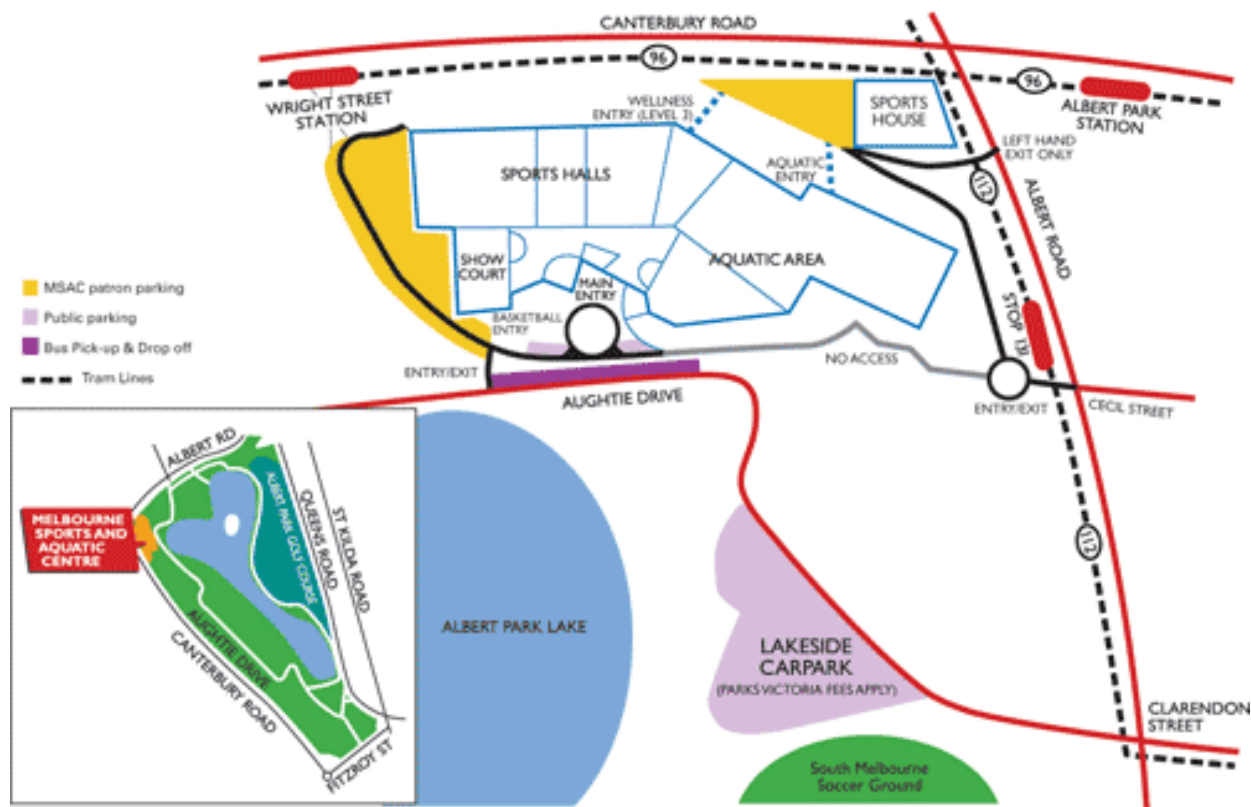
CANTERBURY ROAD

96

96

WRIGHT STREET STATION

WELLNESS ENTRY (LEVEL 3)

SPORTS HOUSE

ALBERT PARK STATION

LEFT HAND EXIT ONLY

AQUATIC ENTRY

SPORTS HALLS

112

ALBERT ROAD

SHOW COURT

AQUATIC AREA

MAIN ENTRY

BASKETBALL ENTRY

STOP 131

MSAC patron parking

Public parking

Bus Pick-up & Drop off

Tram Lines

ENTRY/EXIT

NO ACCESS

AUGHTIE DRIVE

ENTRY/EXIT

CECIL STREET

ALBERT RD

QUEENS ROAD

ST KILDA ROAD

ALBERT PARK GOLF COURSE

MELBOURNE SPORTS AND AQUATIC CENTRE

AUGHTIE DRIVE

CANTERBURY ROAD

FITZROY ST

ALBERT PARK LAKE

112

LAKESIDE CARPARK (PARKS VICTORIA FEES APPLY)

CLARENDON STREET

South Melbourne Soccer Ground